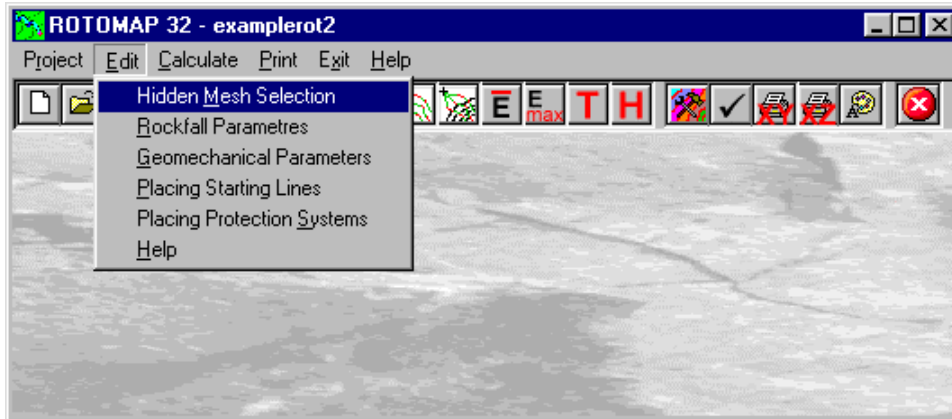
ROTOMAP 32 - examplerot2

Project Edit Calculate Print Exit Help

Hidden Mesh Selection
Rockfall Parametres
Geomechanical Parameters
Placing Starting Lines
Placing Protection Systems
Help

Ē E max T H